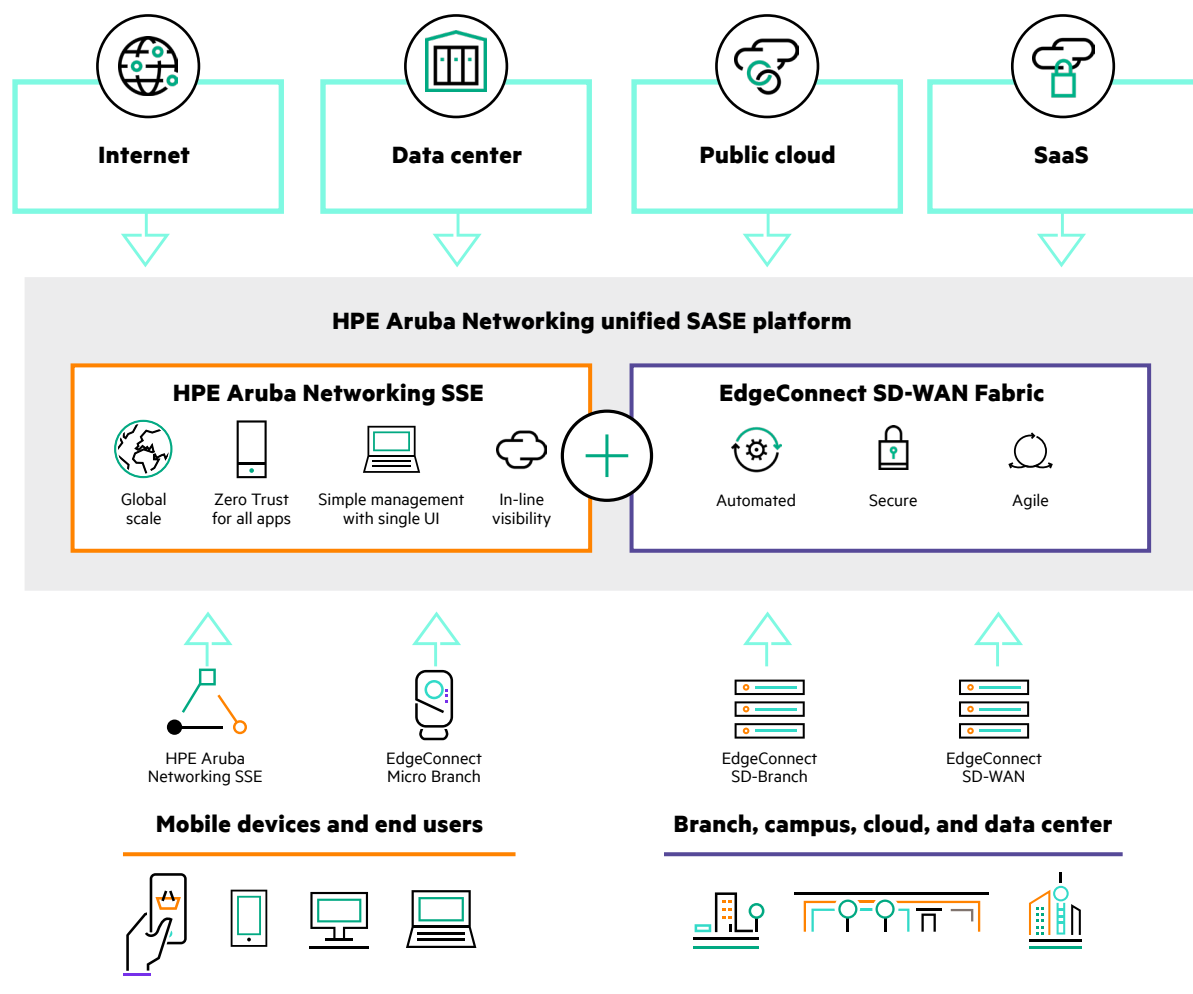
Internet

Data center

Public cloud

SaaS

HPE Aruba Networking unified SASE platform

HPE Aruba Networking SSE

Global scale

Zero Trust for all apps

Simple management with single UI

In-line visibility

EdgeConnect SD-WAN Fabric

Automated

Secure

Agile

HPE Aruba Networking SSE

EdgeConnect Micro Branch

EdgeConnect SD-Branch

EdgeConnect SD-WAN

Mobile devices and end users

Branch, campus, cloud, and data center